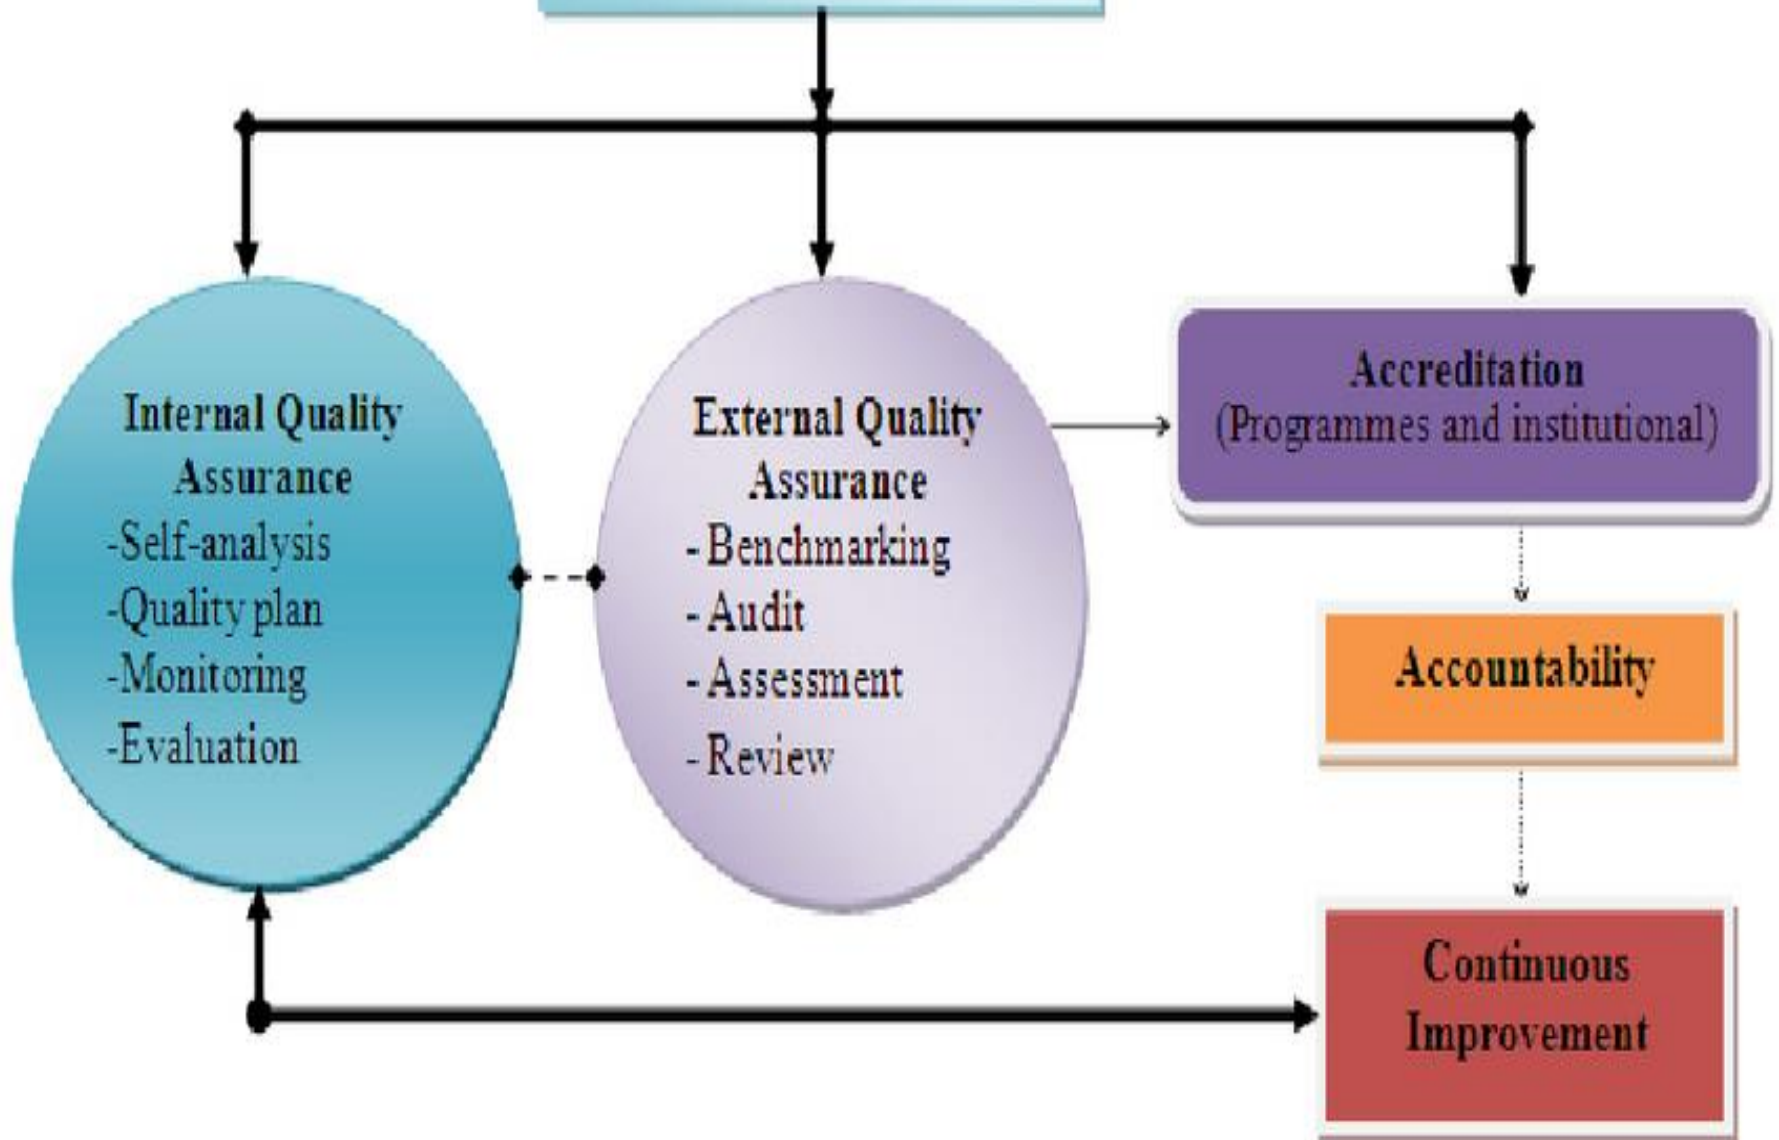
Internal Quality Assurance
-Self-analysis
-Quality plan
-Monitoring
-Evaluation

External Quality Assurance
- Benchmarking
- Audit
- Assessment
- Review

Accreditation
(Programmes and institutional)

Accountability

Continuous Improvement